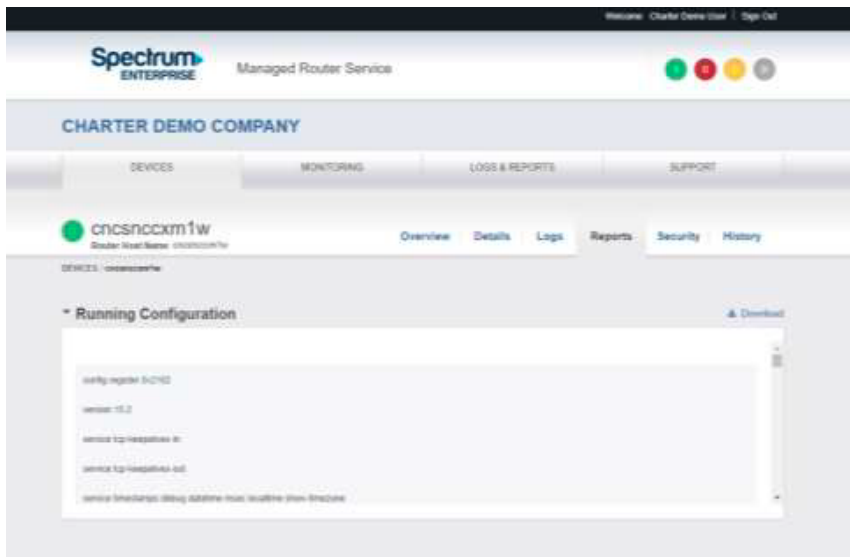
Welcome: Charter Demo User | Sign Out

Spectrum ENTERPRISE

Managed Router Service

CHARTER DEMO COMPANY

DEVICES

MONITORING

LOGS & REPORTS

SUPPORT

cncsnccxm1w

Router Host Name: cncsnccxm1w

Overview

Details

Logs

Reports

Security

History

DEVICES / cncsnccxm1w

Running Configuration

Download

config register 0x2102

version 15.2

service tcp-keepalives-in

service tcp-keepalives-out

service timestamps debug datetime msec localtime show-timezone